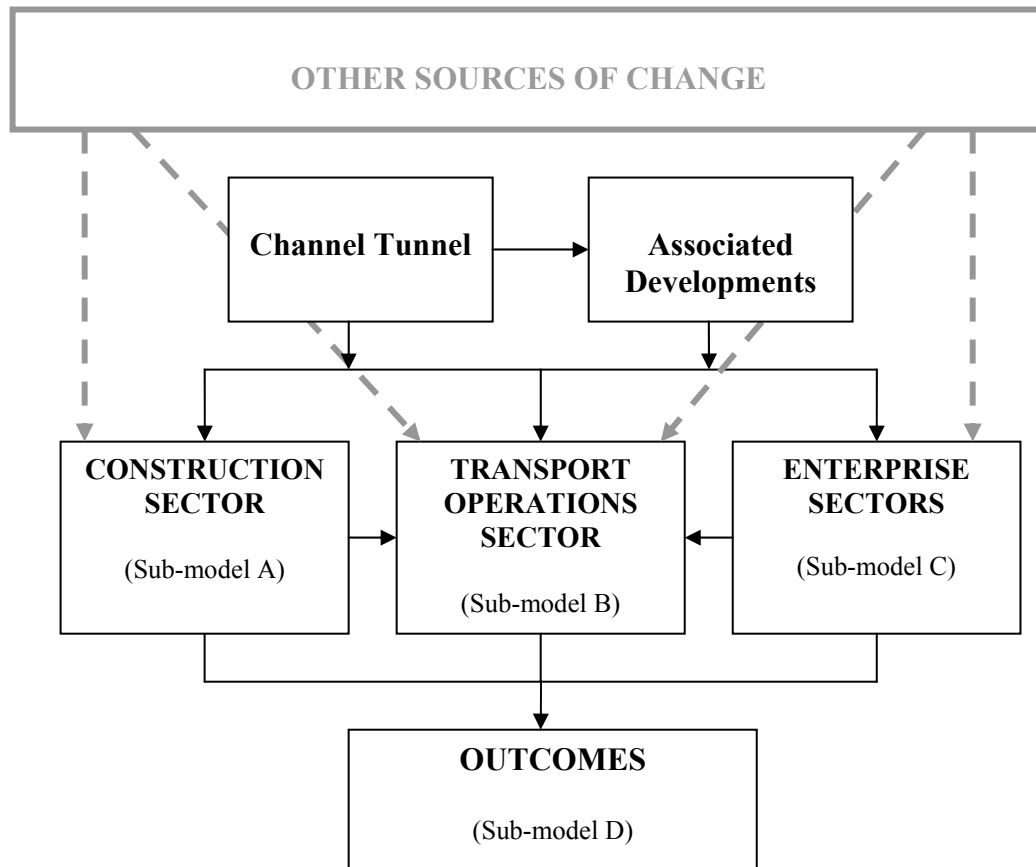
OTHER SOURCES OF CHANGE

Channel Tunnel

Associated Developments

CONSTRUCTION SECTOR

(Sub-model A)

TRANSPORT OPERATIONS SECTOR

(Sub-model B)

ENTERPRISE SECTORS

(Sub-model C)

OUTCOMES

(Sub-model D)